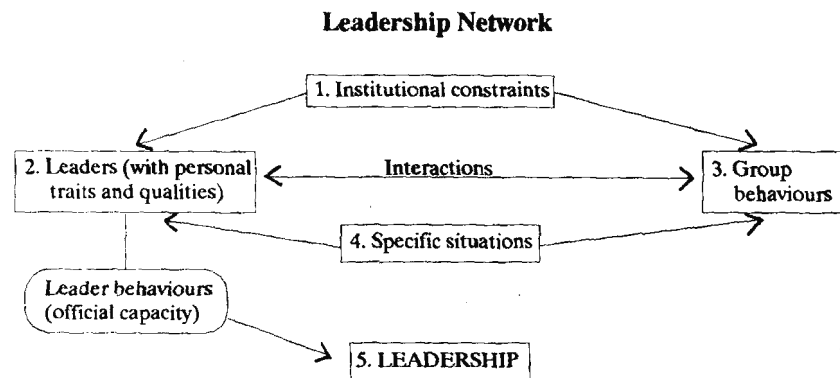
Leadership Network

1. Institutional constraints

2. Leaders (with personal traits and qualities)

Interactions

3. Group behaviours

4. Specific situations

Leader behaviours (official capacity)

5. LEADERSHIP